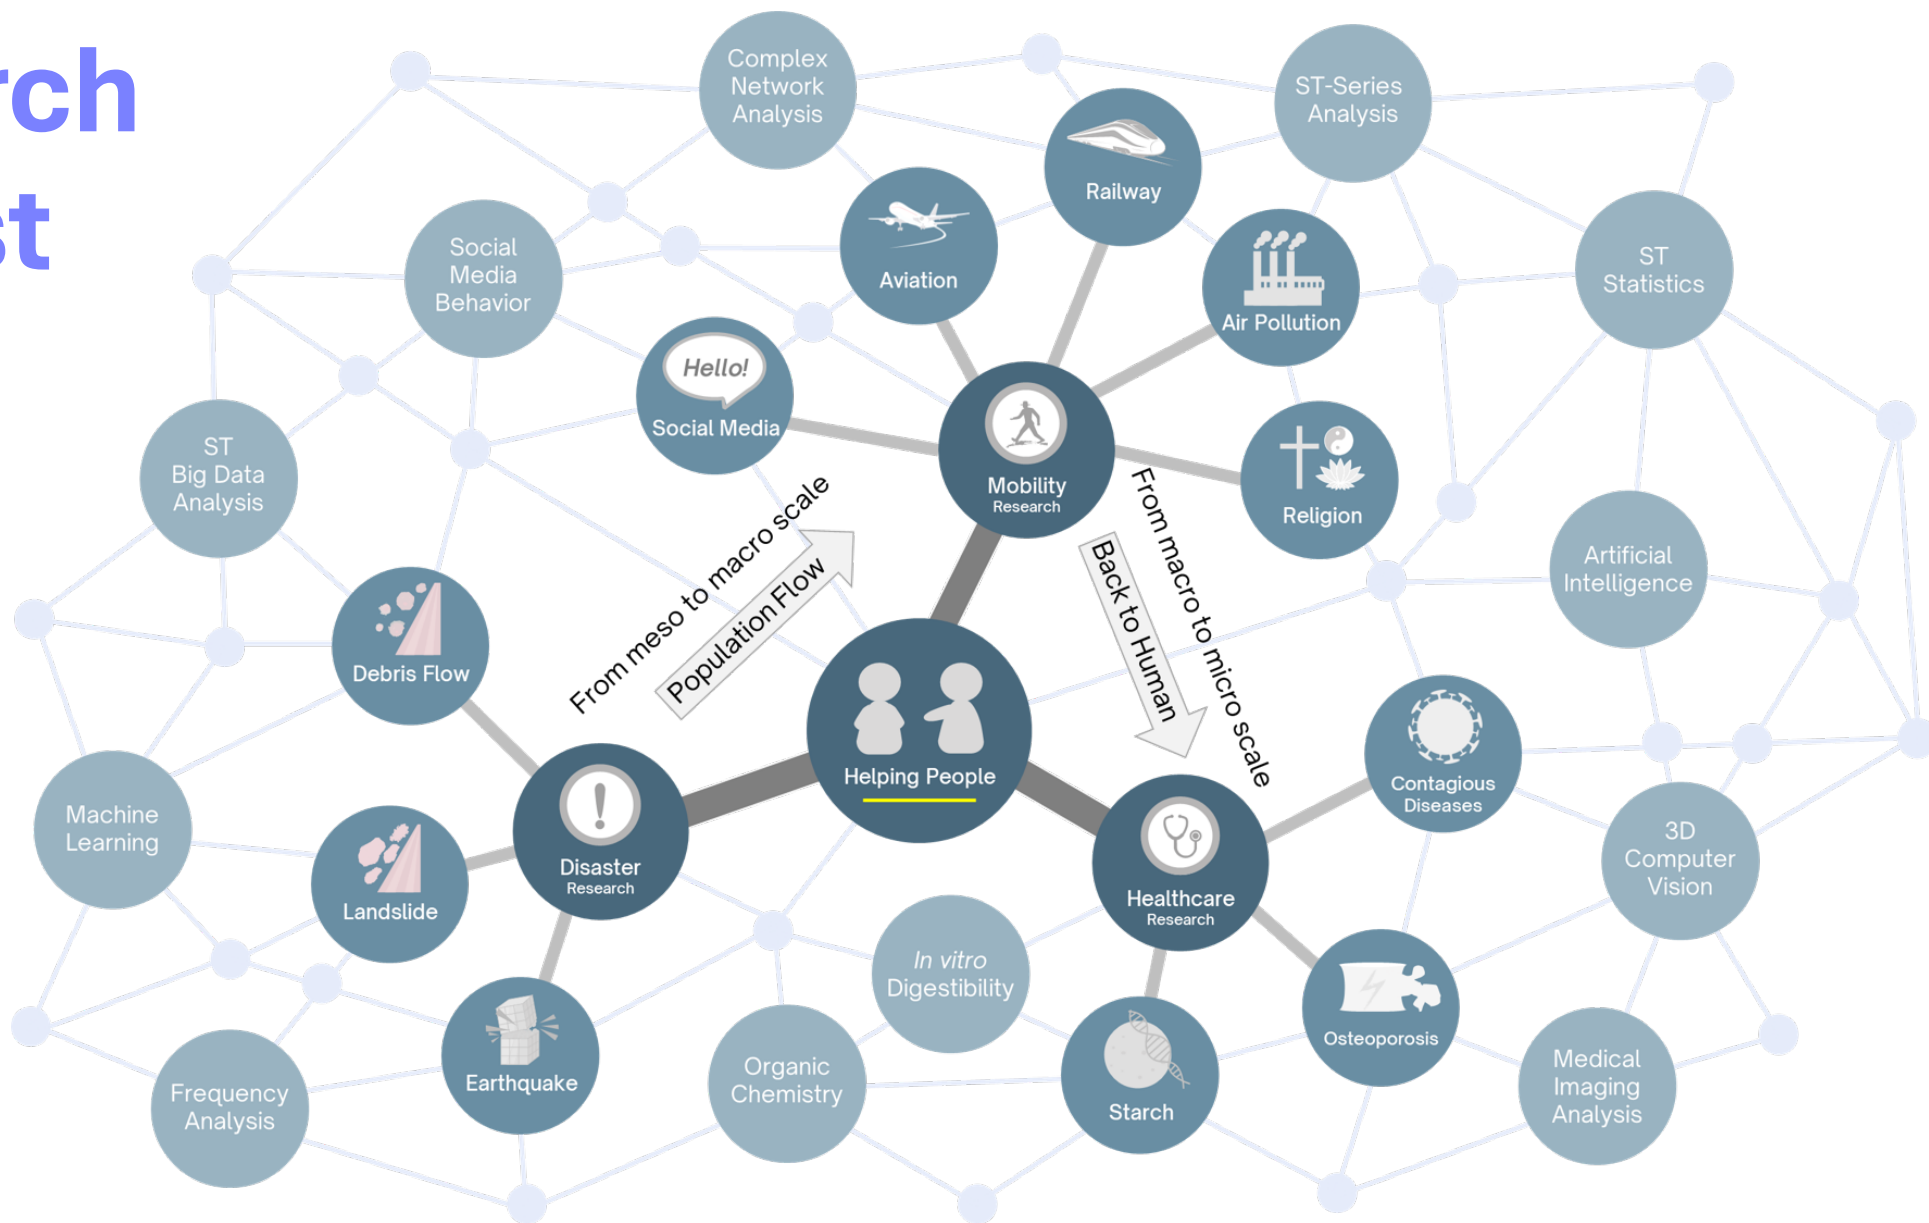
rch
st

Complex Network Analysis

ST-Series Analysis

Railway

Social Media Behavior

Aviation

ST Statistics

Air Pollution

Hello!
Social Media

ST Big Data Analysis

Mobility
Research

Religion

From meso to macro scale

Population Flow

From macro to micro scale

Back to Human

Artificial Intelligence

Debris Flow

Helping People

Contagious Diseases

Machine Learning

Disaster
Research

Healthcare
Research

3D Computer Vision

Landslide

In vitro Digestibility

Earthquake

Organic Chemistry

Starch

Osteoporosis

Medical Imaging Analysis

Frequency Analysis